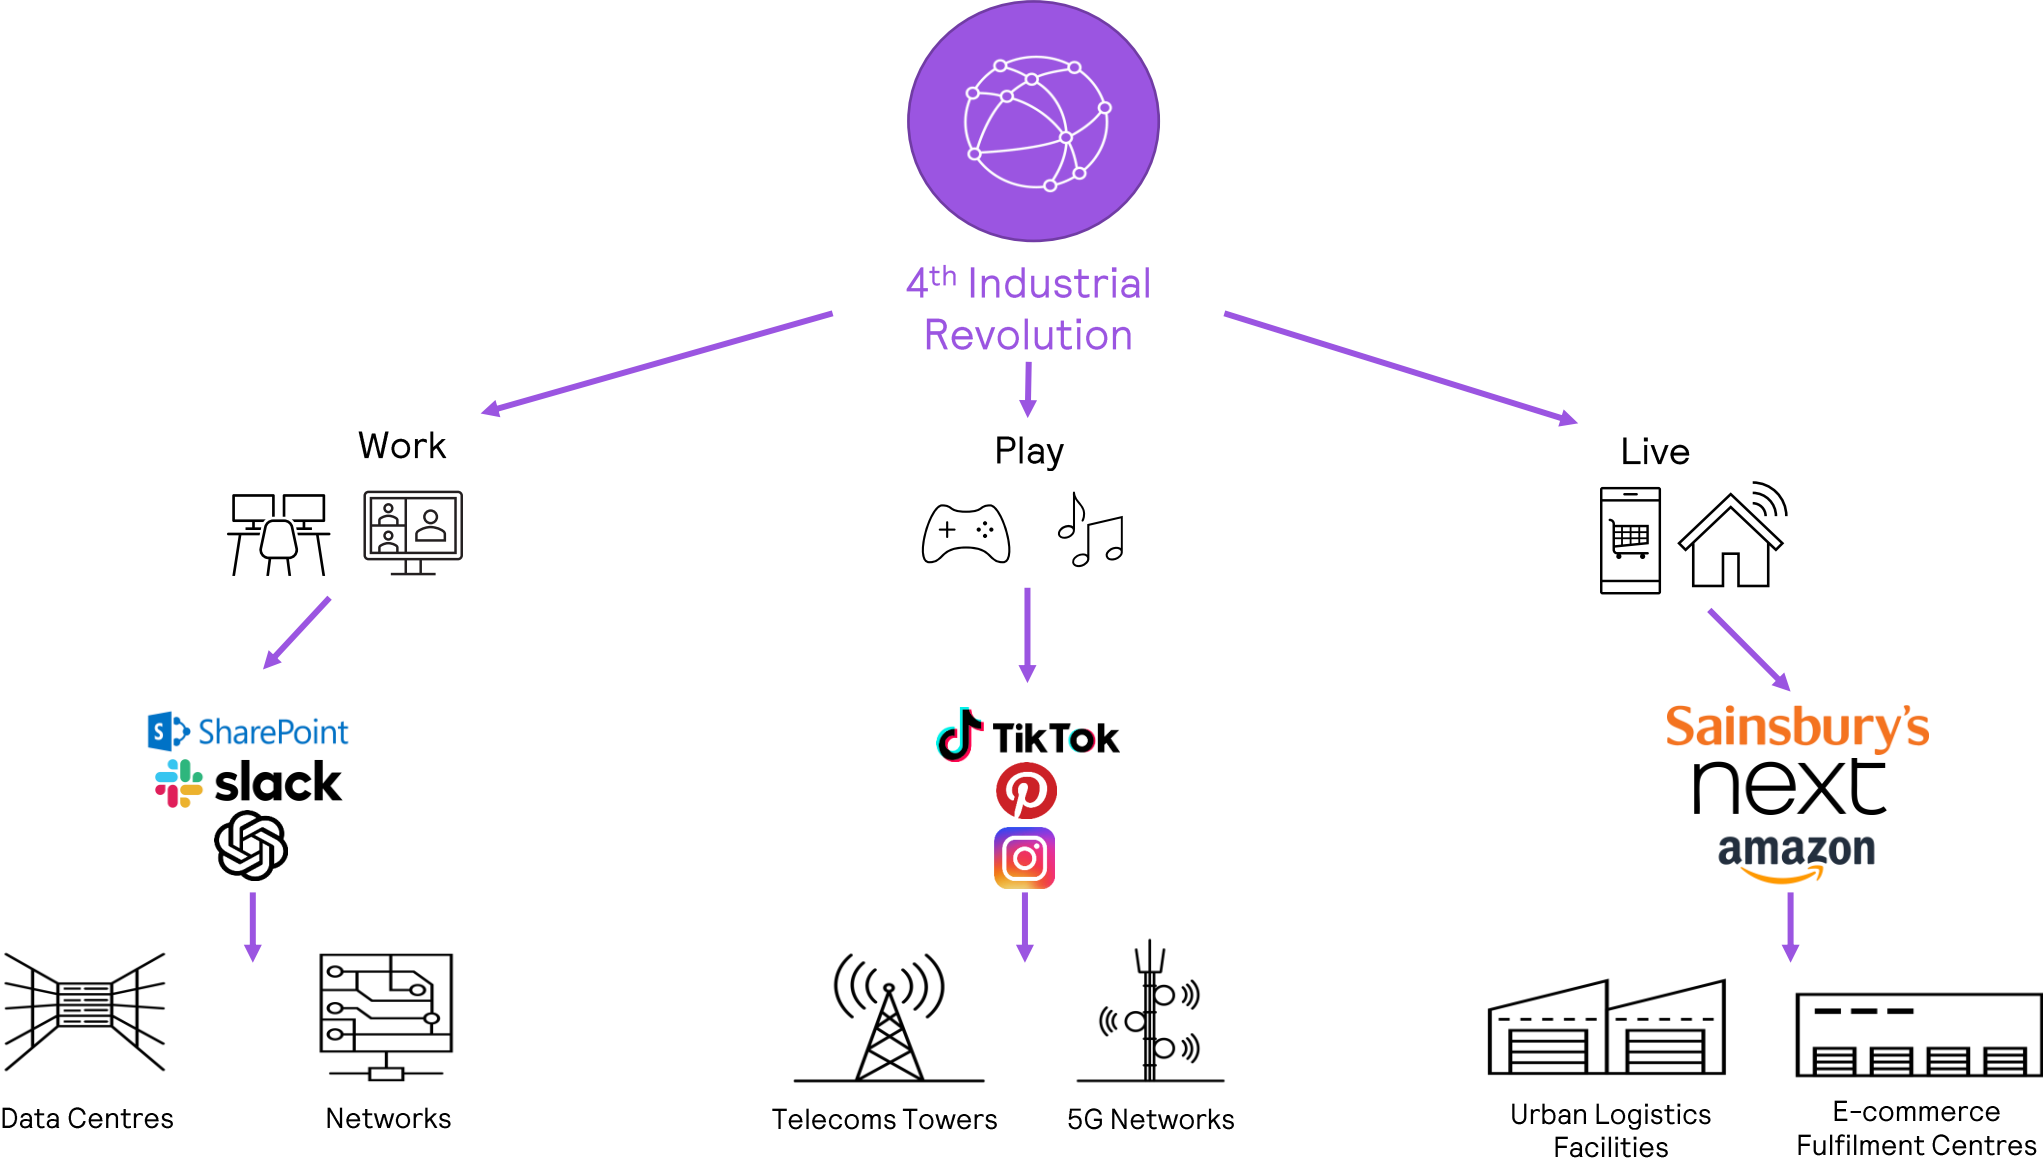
4$^{th}$ Industrial Revolution

Work

Play

Live

SharePoint
slack

TikTok

Sainsbury's
next
amazon

Data Centres

Networks

Telecoms Towers

5G Networks

Urban Logistics Facilities

E-commerce Fulfilment Centres